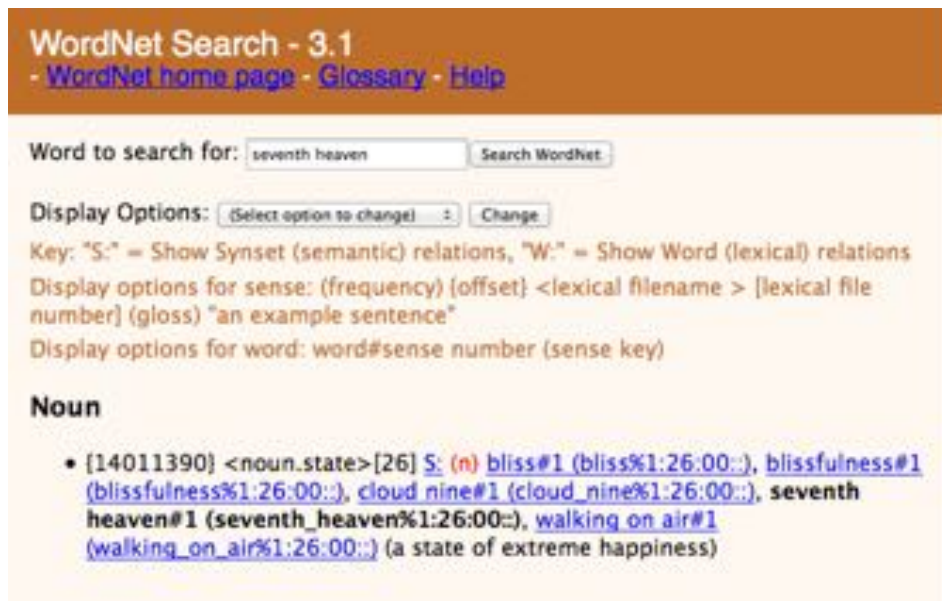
WordNet Search - 3.1
- WordNet home page - Glossary - Help

Word to search for: seventh heaven Search WordNet

Display Options: (Select option to change) Change
Key: "S:" = Show Synset (semantic) relations, "W:" = Show Word (lexical) relations
Display options for sense: (frequency) {offset} <lexical filename > [lexical file number] (gloss) "an example sentence"
Display options for word: word#sense number (sense key)

Noun

• {14011390} <noun.state>[26] S: (n) bliss#1 (bliss%1:26:00::), blissfulness#1 (blissfulness%1:26:00::), cloud nine#1 (cloud_nine%1:26:00::), seventh heaven#1 (seventh_heaven%1:26:00::), walking on air#1 (walking_on_air%1:26:00::) (a state of extreme happiness)